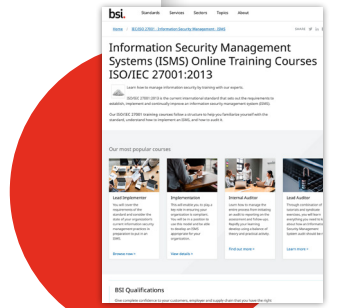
bsi. Standards Services Sectors Topics About

Home > ISO/IEC 27001 - Information Security Management

Information Security Management Systems (ISMS) Online Training Courses ISO/IEC 27001:2013

Learn how to manage information security by training with our experts.

ISO/IEC 27001:2013 is the current international standard that sets out the requirements to establish, implement and continually improve an information security management system (ISMS).

Our ISO/IEC 27001 training courses follow a structure to help you familiarize yourself with the standard, understand how to implement an ISMS, and how to audit it.

Our most popular courses

Lead Implementer

Implementation

Internal Auditor

Lead Auditor

Browse now >

View details >

Find out more >

Learn more >

BSI Qualifications